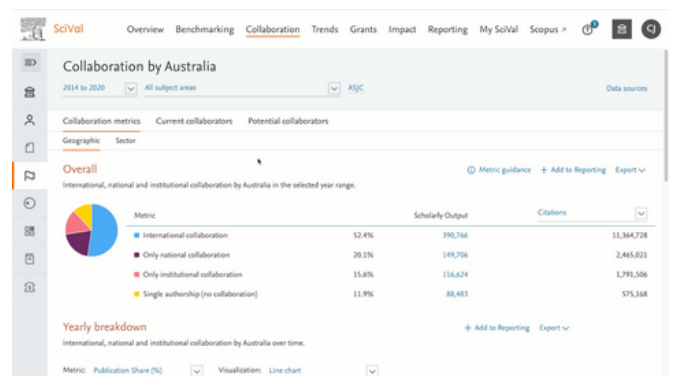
SciVal Overview Benchmarking Collaboration Trends Grants Impact Reporting My SciVal Scopus ↗

Collaboration by Australia

2014 to 2020 All subject areas ASJC Data sources

Collaboration metrics Current collaborators Potential collaborators

Geographic Sector

Overall

Metric guidance + Add to Reporting Export

International, national and institutional collaboration by Australia in the selected year range.

| Metric | | Scholarly Output | Citations |
|---|---|---|---|
| International collaboration | 52.4% | 390,766 | 11,364,728 |
| Only national collaboration | 20.1% | 149,706 | 2,465,021 |
| Only institutional collaboration | 15.6% | 116,624 | 1,791,506 |
| Single authorship (no collaboration) | 11.9% | 88,483 | 575,168 |

Yearly breakdown

+ Add to Reporting Export

International, national and institutional collaboration by Australia over time.

Metric: Publication Share (%) Visualization: Line chart